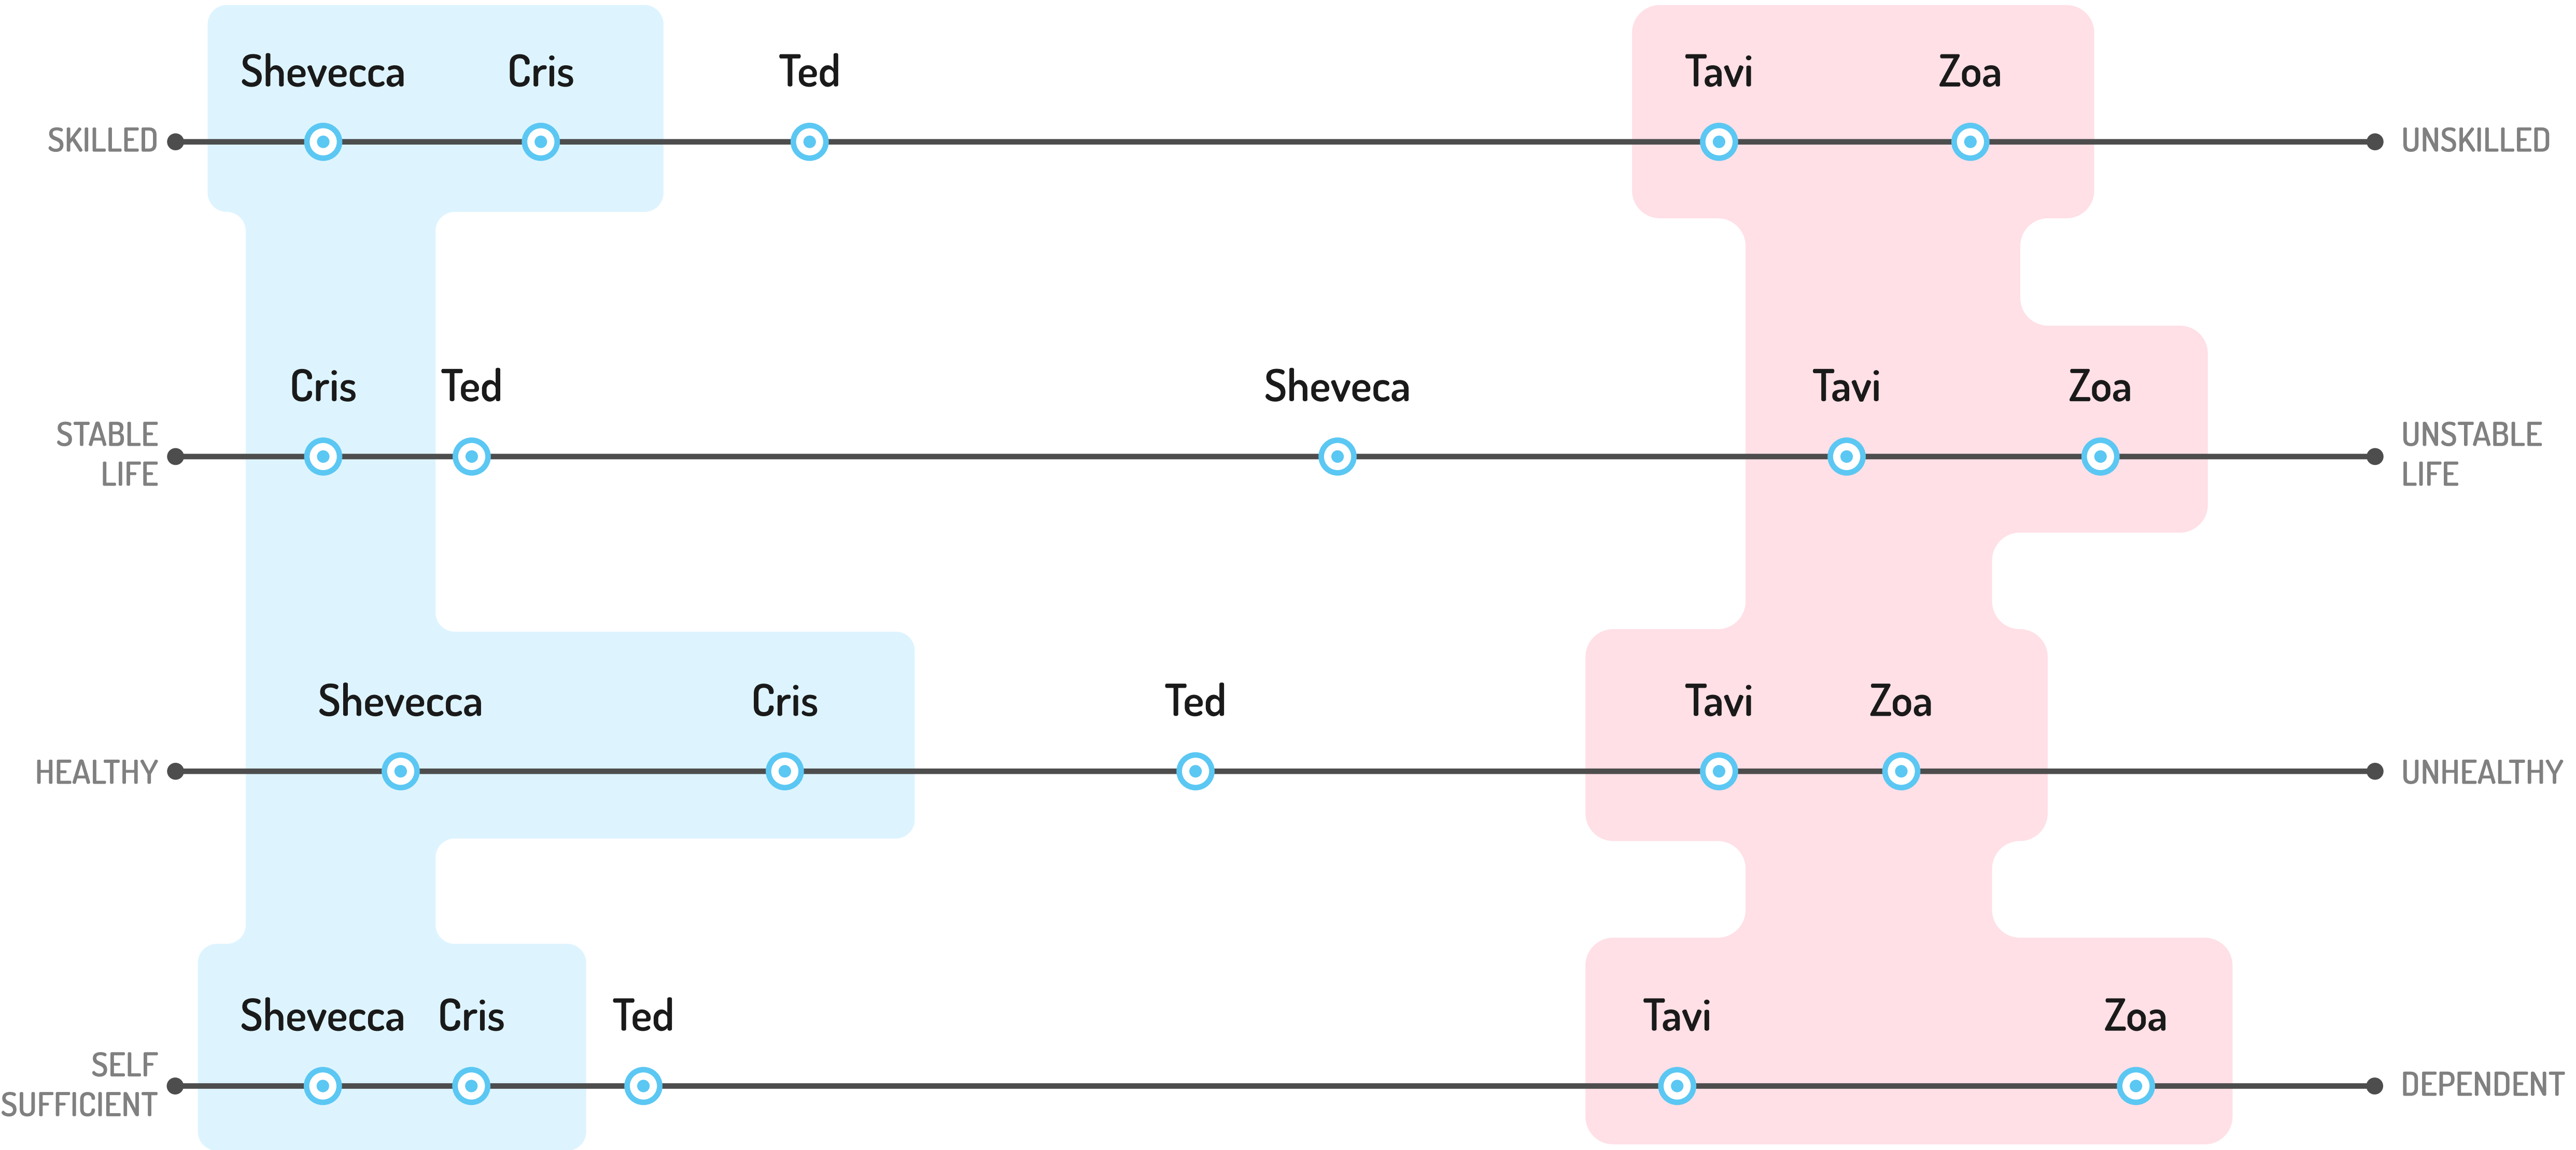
Shevecca Cris Ted Tavi Zoa

SKILLED UNSKILLED

Cris Ted Sheveca Tavi Zoa

STABLE LIFE UNSTABLE LIFE

Shevecca Cris Ted Tavi Zoa

HEALTHY UNHEALTHY

Shevecca Cris Ted Tavi Zoa

SELF SUFFICIENT DEPENDENT